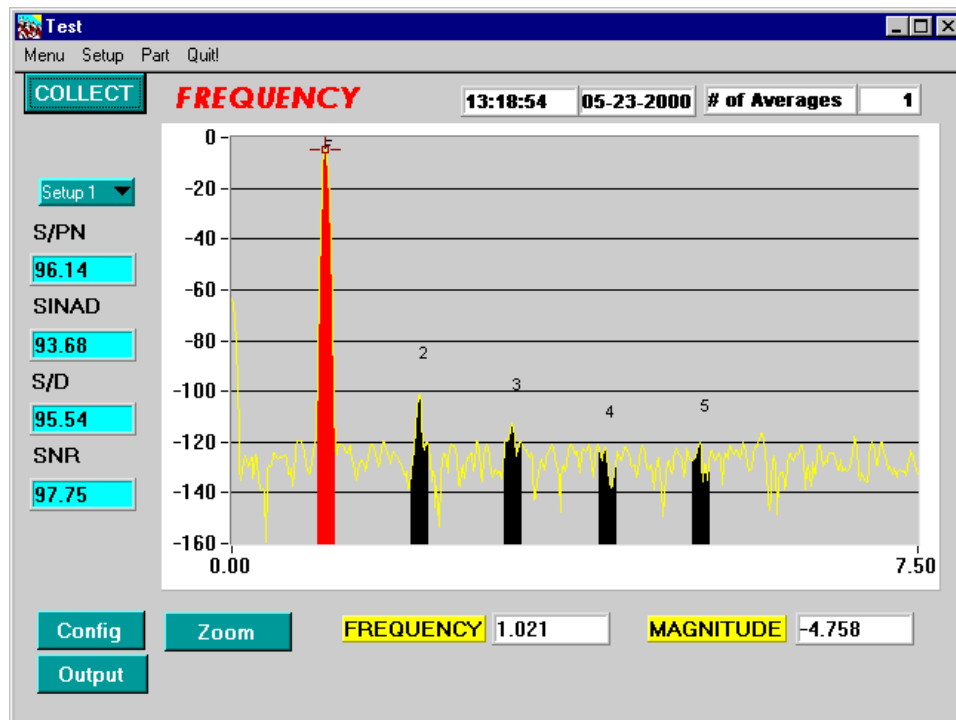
Test

Menu Setup Part Quit!

COLLECT

FREQUENCY

13:18:54 05-23-2000 # of Averages 1

Setup 1

S/PN
96.14
SINAD
93.68
S/D
95.54
SNR
97.75

0
-20
-40
-60
-80
-100
-120
-140
-160

F
2
3
4
5

0.00
7.50

Config
Zoom
Output

FREQUENCY 1.021
MAGNITUDE -4.758